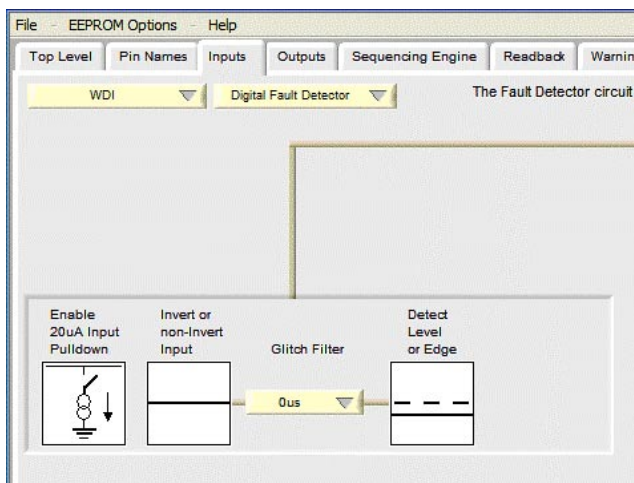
File EEPROM Options Help

Top Level Pin Names Inputs Outputs Sequencing Engine Readback Warnin

WDI

Digital Fault Detector

The Fault Detector circuit

Enable 20uA Input Pulldown

Invert or non-Invert Input

Glitch Filter

Detect Level or Edge

0us